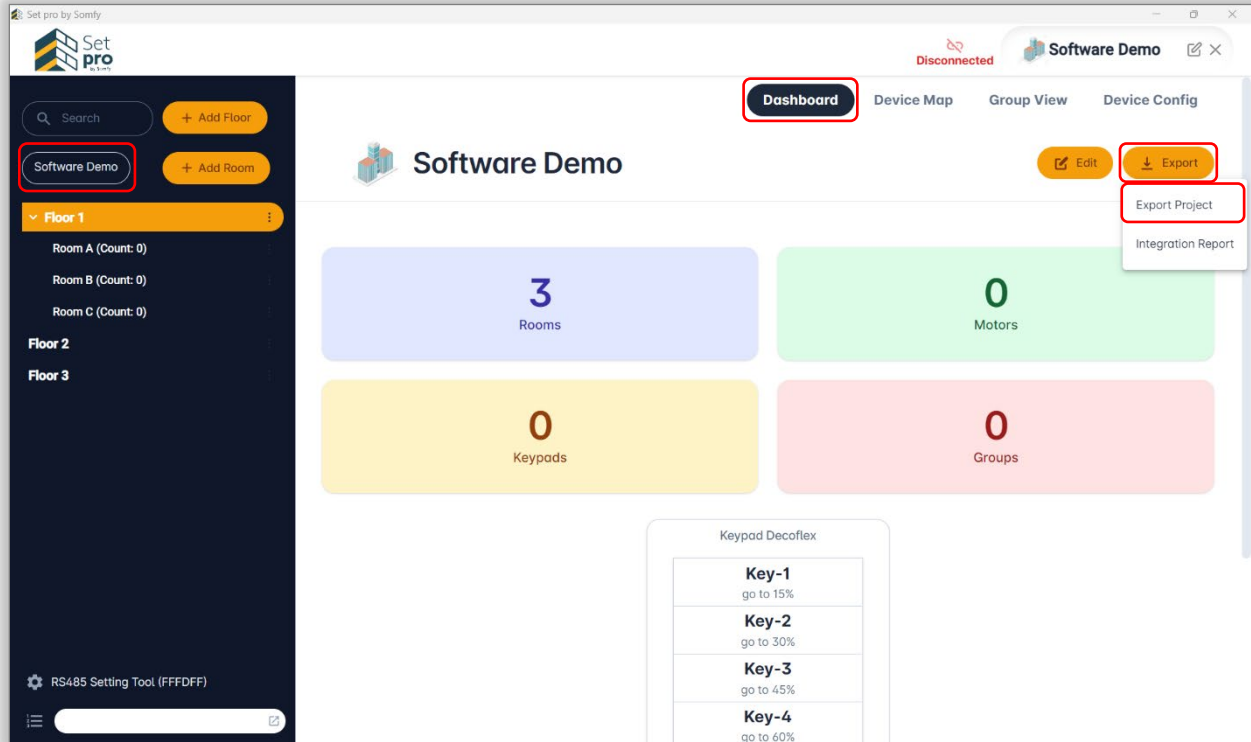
Set pro by Somfy

Set pro by Somfy

Disconnected

Software Demo

Search

+ Add Floor

Software Demo

+ Add Room

Floor 1

Room A (Count: 0)

Room B (Count: 0)

Room C (Count: 0)

Floor 2

Floor 3

RS485 Setting Tool (FFFDFF)

Dashboard

Device Map

Group View

Device Config

Software Demo

Edit

Export

Export Project

Integration Report

3
Rooms

0
Motors

0
Keypads

0
Groups

Keypad Decoflex

Key-1
go to 15%

Key-2
go to 30%

Key-3
go to 45%

Key-4
go to 60%